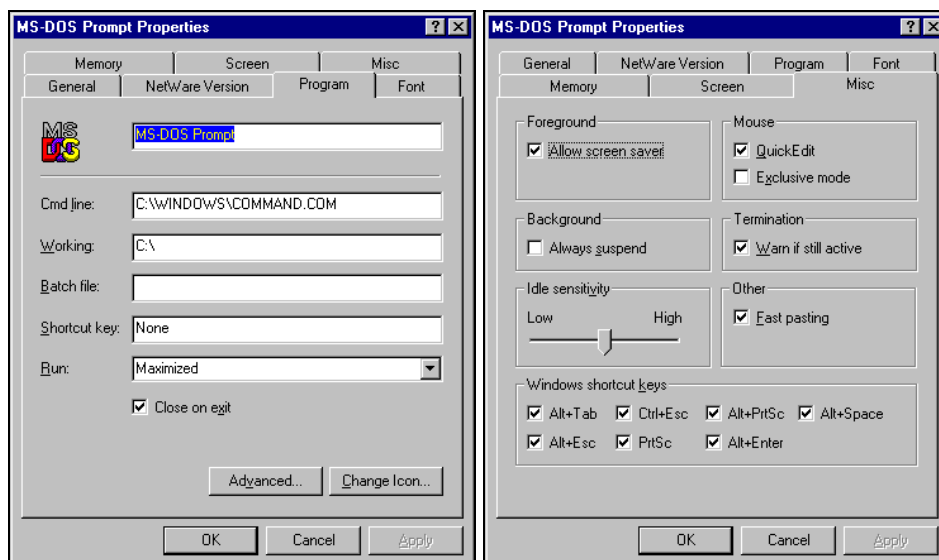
MS-DOS Prompt Properties

? ×

Memory | Screen | Misc
General | NetWare Version | Program | Font

MS DOS

MS-DOS Prompt

Cmd line: C:\WINDOWS\COMMAND.COM

Working: C:\

Batch file:

Shortcut key: None

Run: Maximized

Close on exit

Advanced... Change Icon...

OK Cancel Apply

MS-DOS Prompt Properties

? ×

General | NetWare Version | Program | Font
Memory | Screen | Misc

Foreground
Allow screen saver

Mouse
QuickEdit
Exclusive mode

Background
Always suspend

Termination
Warn if still active

Idle sensitivity
Low High

Other
Fast pasting

Windows shortcut keys
Alt+Tab Ctrl+Esc Alt+PrtSc Alt+Space
Alt+Esc PrtSc Alt+Enter

OK Cancel Apply